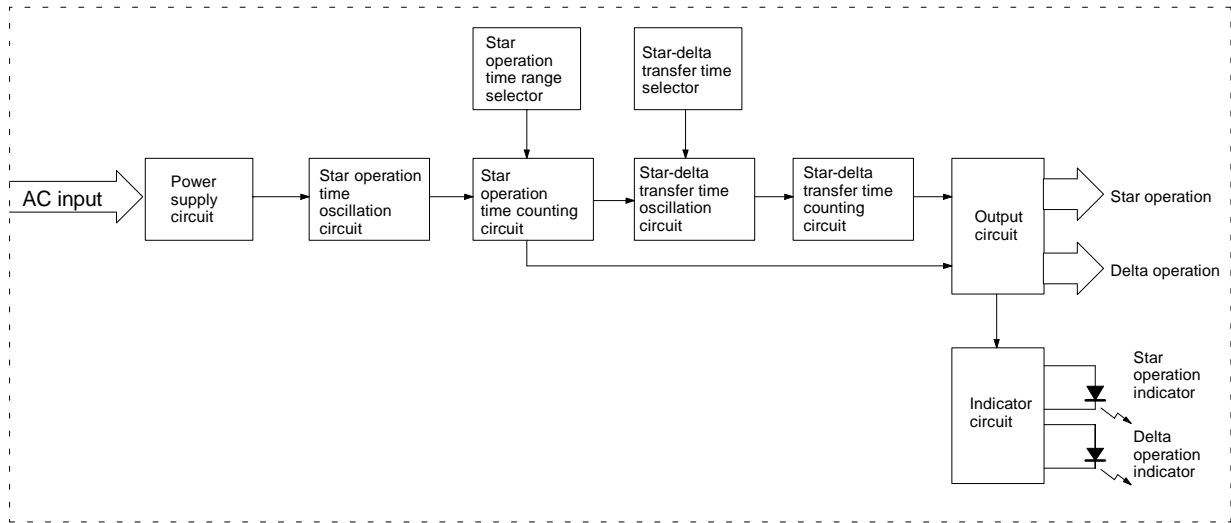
Star operation time range selector

Star-delta transfer time selector

AC input

Power supply circuit

Star operation time oscillation circuit

Star operation time counting circuit

Star-delta transfer time oscillation circuit

Star-delta transfer time counting circuit

Output circuit

Star operation

Delta operation

Indicator circuit

Star operation indicator

Delta operation indicator